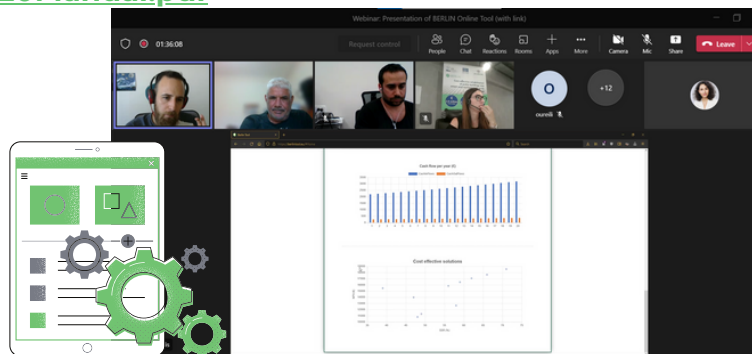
Webinar: Presentation of BERLIN Online Tool (with link)

01:36:08

Request control

People

Chat

Reactions

Rooms

Apps

More

Camera

Mic

Share

Leave

O

ourenli

+12

Cash flow per year (€)

Cost effective solutions